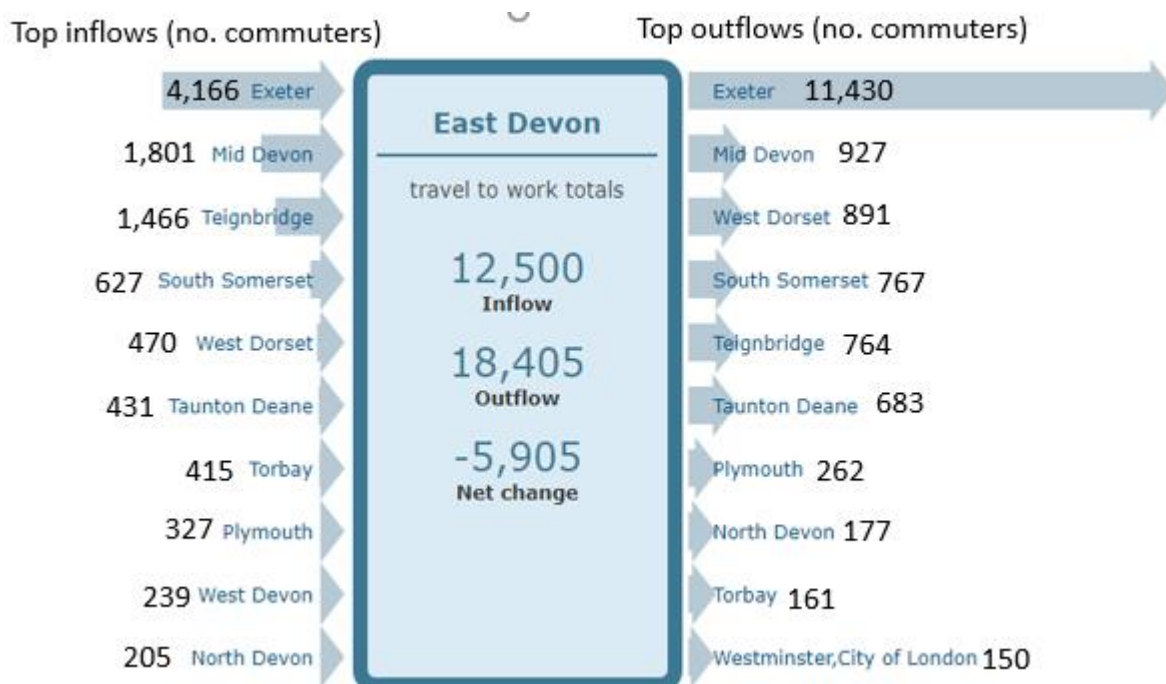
Top inflows (no. commuters)

4,166 Exeter
1,801 Mid Devon
1,466 Teignbridge
627 South Somerset
470 West Dorset
431 Taunton Deane
415 Torbay
327 Plymouth
239 West Devon
205 North Devon

East Devon

travel to work totals

12,500
Inflow

18,405
Outflow

-5,905
Net change

Top outflows (no. commuters)

Exeter 11,430
Mid Devon 927
West Dorset 891
South Somerset 767
Teignbridge 764
Taunton Deane 683
Plymouth 262
North Devon 177
Torbay 161
Westminster,City of London 150